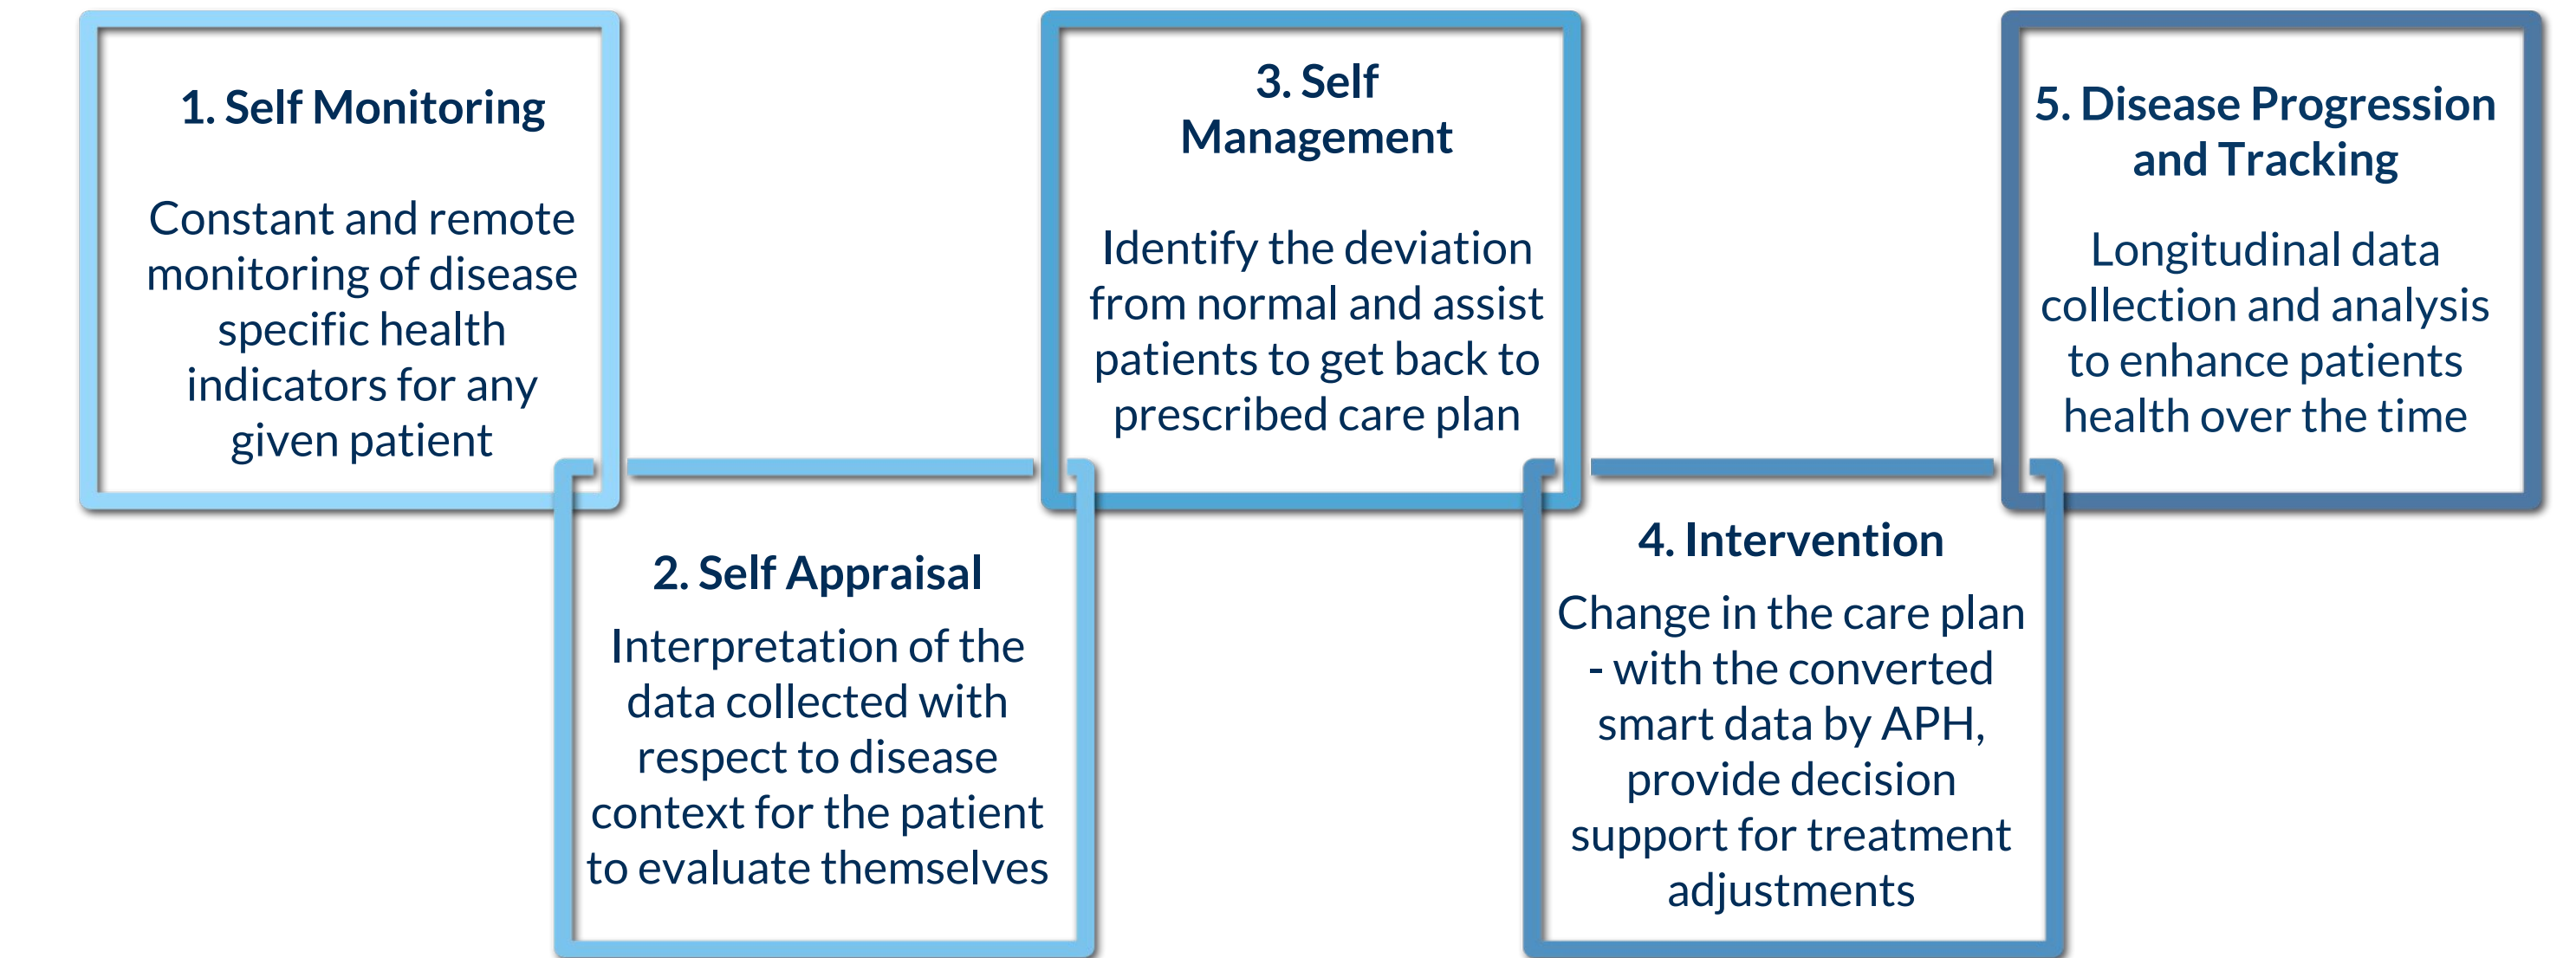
1. Self Monitoring

Constant and remote monitoring of disease specific health indicators for any given patient

2. Self Appraisal

Interpretation of the data collected with respect to disease context for the patient to evaluate themselves

3. Self Management

Identify the deviation from normal and assist patients to get back to prescribed care plan

4. Intervention

Change in the care plan - with the converted smart data by APH, provide decision support for treatment adjustments

5. Disease Progression and Tracking

Longitudinal data collection and analysis to enhance patients health over the time